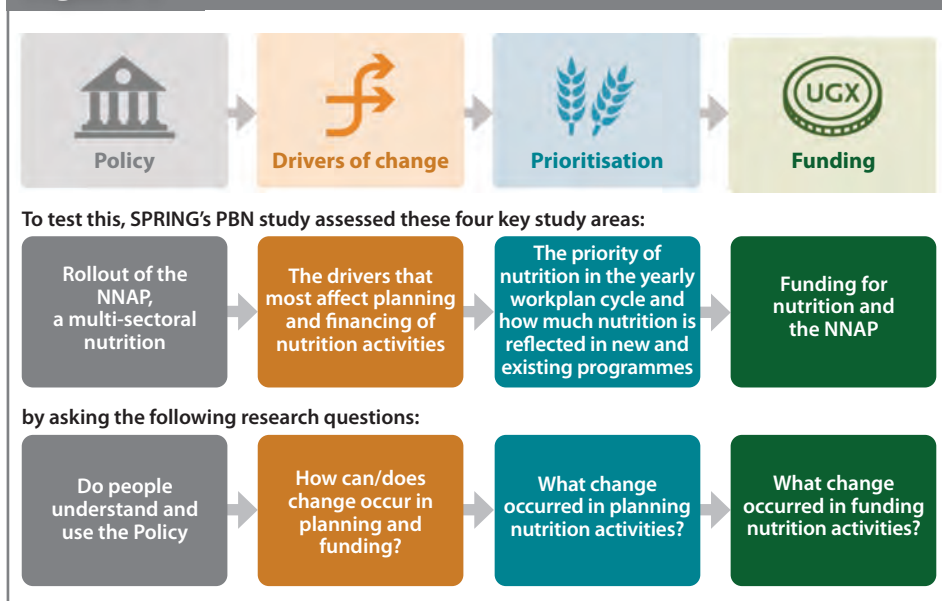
UGX

Policy

Drivers of change

Prioritisation

Funding

To test this, SPRING's PBN study assessed these four key study areas:

Rollout of the NNAP, a multi-sectoral nutrition

The drivers that most affect planning and financing of nutrition activities

The priority of nutrition in the yearly workplan cycle and how much nutrition is reflected in new and existing programmes

Funding for nutrition and the NNAP

by asking the following research questions:

Do people understand and use the Policy

How can/does change occur in planning and funding?

What change occurred in planning nutrition activities?

What change occurred in funding nutrition activities?